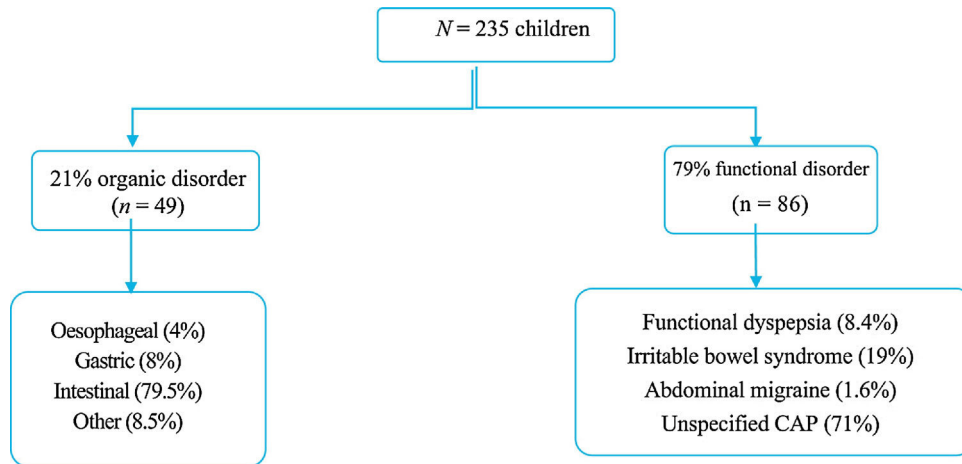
$N = 235$ children

21% organic disorder
($n = 49$)

79% functional disorder
(n = 86)

Oesophageal (4%)
Gastric (8%)
Intestinal (79.5%)
Other (8.5%)

Functional dyspepsia (8.4%)
Irritable bowel syndrome (19%)
Abdominal migraine (1.6%)
Unspecified CAP (71%)